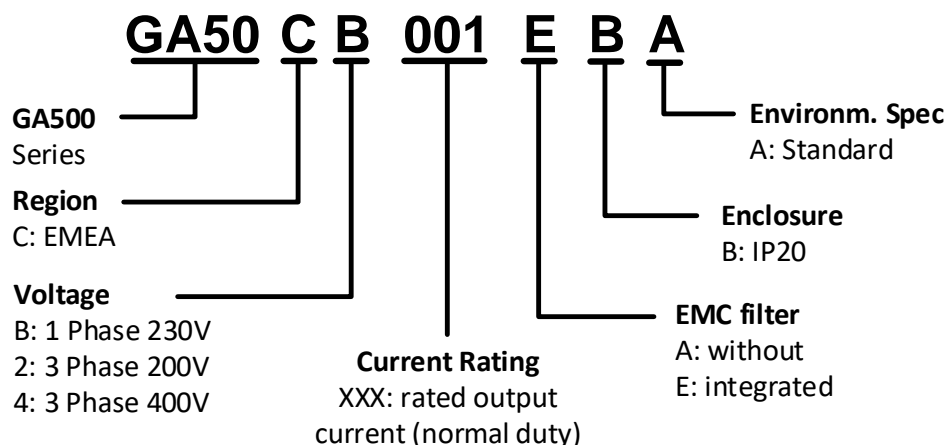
GA50 C B 001 E B A

GA500
Series

Region
C: EMEA

Voltage
B: 1 Phase 230V
2: 3 Phase 200V
4: 3 Phase 400V

Current Rating
XXX: rated output current (normal duty)

EMC filter
A: without
E: integrated

Enclosure
B: IP20

Environm. Spec
A: Standard